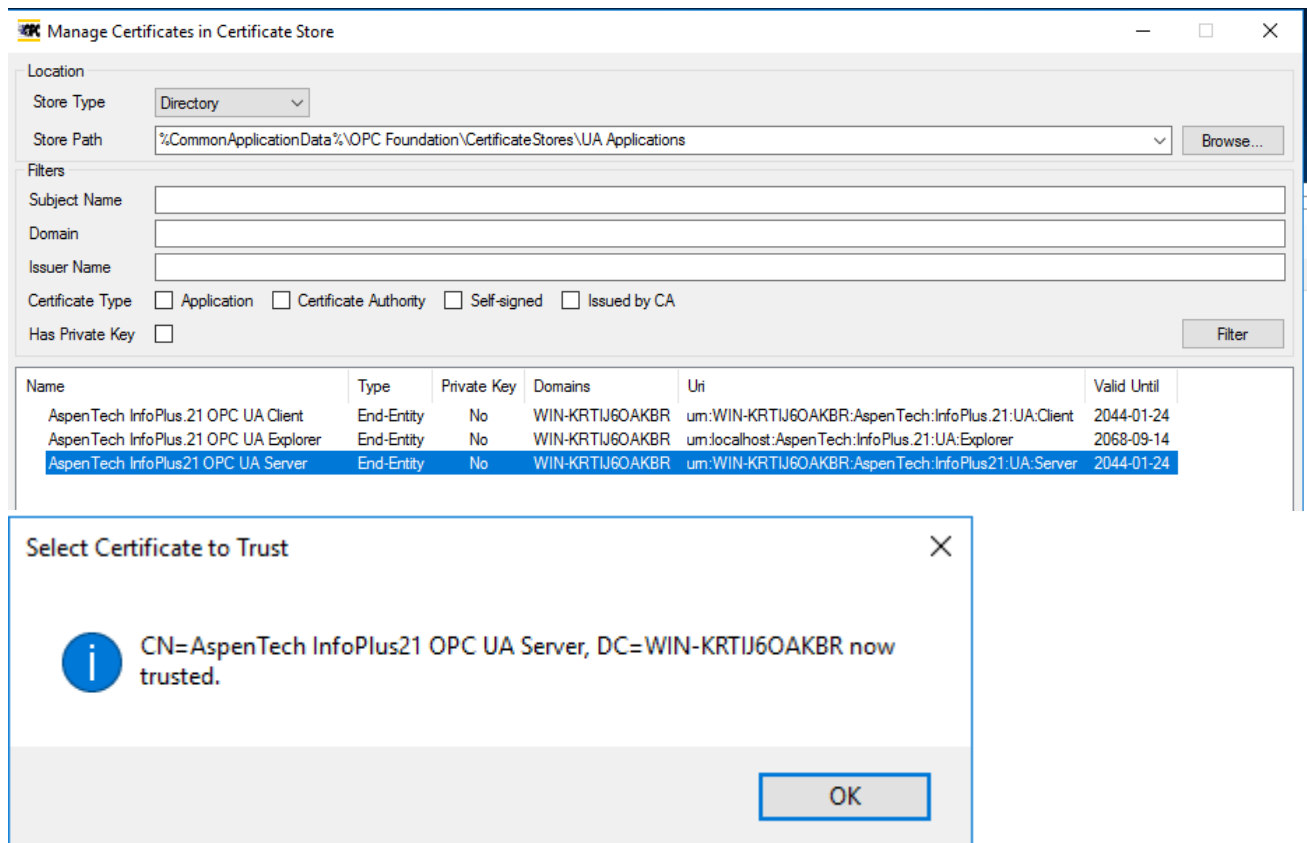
Manage Certificates in Certificate Store

Location

Store Type Directory

Store Path %CommonApplicationData%\OPC Foundation\CertificateStores\UA Applications Browse...

Filters

Subject Name

Domain

Issuer Name

Certificate Type Application Certificate Authority Self-signed Issued by CA

Has Private Key Filter

| Name | Type | Private Key | Domains | Uri | Valid Until |
|---|---|---|---|---|---|
| AspenTech InfoPlus.21 OPC UA Client | End-Entity | No | WIN-KRTIJ6OAKBR | urn:WIN-KRTIJ6OAKBR:AspenTech:InfoPlus.21:UA:Client | 2044-01-24 |
| AspenTech InfoPlus.21 OPC UA Explorer | End-Entity | No | WIN-KRTIJ6OAKBR | urn:localhost:AspenTech:InfoPlus.21:UA:Explorer | 2068-09-14 |
| AspenTech InfoPlus21 OPC UA Server | End-Entity | No | WIN-KRTIJ6OAKBR | urn:WIN-KRTIJ6OAKBR:AspenTech:InfoPlus21:UA:Server | 2044-01-24 |

Select Certificate to Trust

CN=AspenTech InfoPlus21 OPC UA Server, DC=WIN-KRTIJ6OAKBR now trusted.

OK